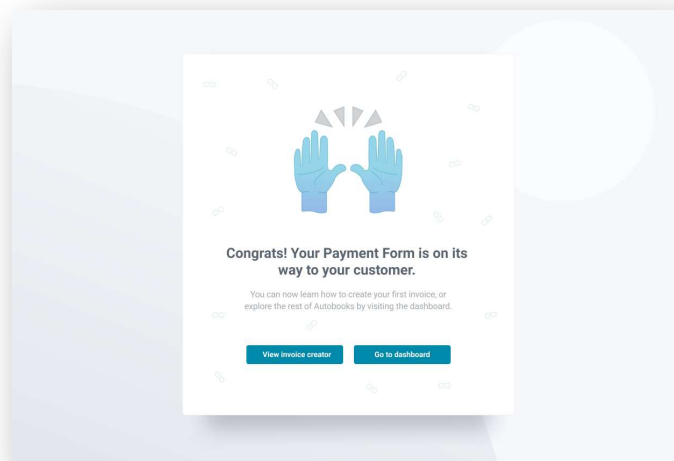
Congrats! Your Payment Form is on its way to your customer.

You can now learn how to create your first invoice, or explore the rest of Autobooks by visiting the dashboard.

View invoice creator

Go to dashboard